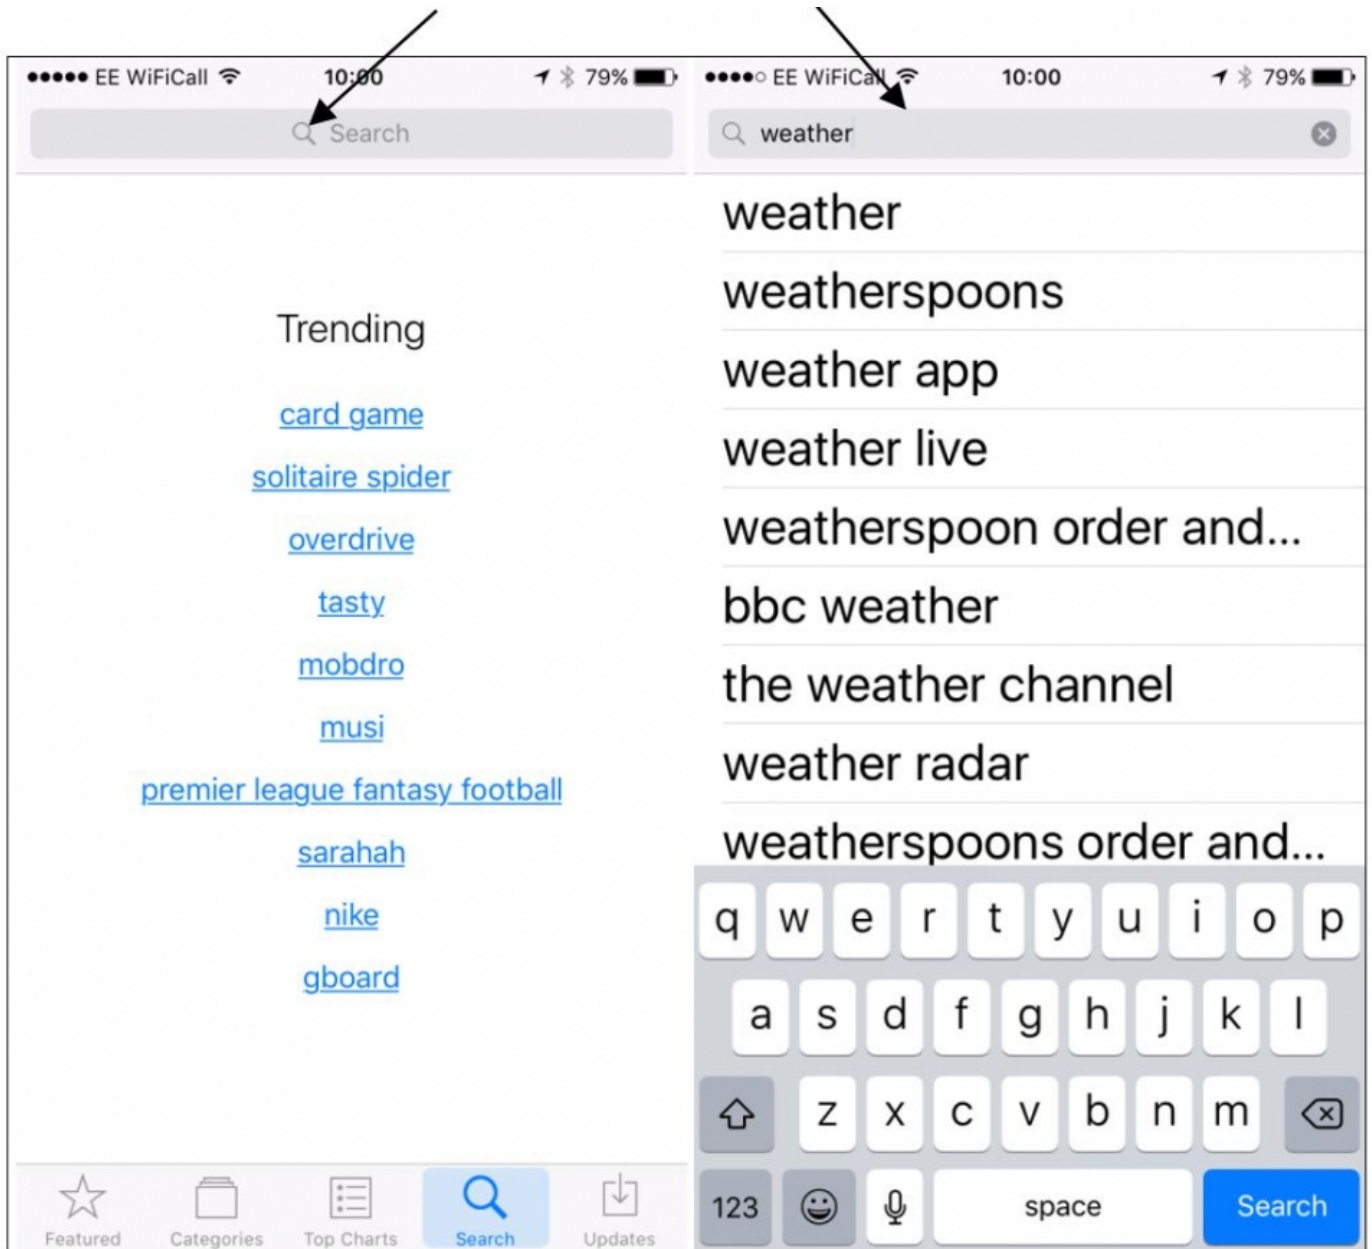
●●●●● EE WiFiCall 10:00 79%

Search

Trending

card game

solitaire spider

overdrive

tasty

mobdro

musi

premier league fantasy football

sarahah

nike

gboard

Featured Categories Top Charts Search Updates

●●●●○ EE WiFiCall 10:00 79%

weather

weather

weatherspoons

weather app

weather live

weatherspoon order and...

bbc weather

the weather channel

weather radar

weatherspoons order and...

q w e r t y u i o p

a s d f g h j k l

z x c v b n m

123 space Search